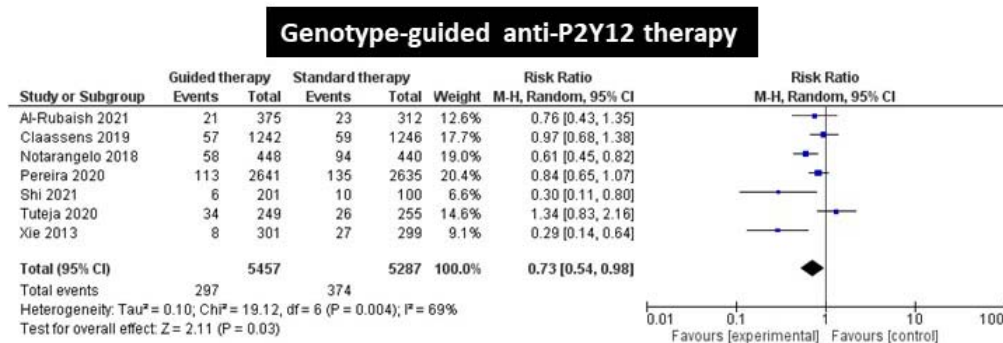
Genotype-guided anti-P2Y12 therapy

| Study or Subgroup | Guided therapy Events | Guided therapy Total | Standard therapy Events | Standard therapy Total | Weight | Risk Ratio M-H, Random, 95% CI |
|---|---|---|---|---|---|---|
| Al-Rubaish 2021 | 21 | 375 | 23 | 312 | 12.6% | 0.76 [0.43, 1.35] |
| Claassens 2019 | 57 | 1242 | 59 | 1246 | 17.7% | 0.97 [0.68, 1.38] |
| Notarangelo 2018 | 58 | 448 | 94 | 440 | 19.0% | 0.61 [0.45, 0.82] |
| Pereira 2020 | 113 | 2641 | 135 | 2635 | 20.4% | 0.84 [0.65, 1.07] |
| Shi 2021 | 6 | 201 | 10 | 100 | 6.6% | 0.30 [0.11, 0.80] |
| Tuteja 2020 | 34 | 249 | 26 | 255 | 14.6% | 1.34 [0.83, 2.16] |
| Xie 2013 | 8 | 301 | 27 | 299 | 9.1% | 0.29 [0.14, 0.64] |
| Total (95% CI) | | 5457 | | 5287 | 100.0% | 0.73 [0.54, 0.98] |
| Total events | 297 | | 374 | | | |

Heterogeneity: Tau² = 0.10; Chi² = 19.12, df = 6 (P = 0.004); I² = 69%
Test for overall effect: Z = 2.11 (P = 0.03)

Risk Ratio
M-H, Random, 95% CI
0.01 0.1 1 10 100
Favours [experimental] Favours [control]